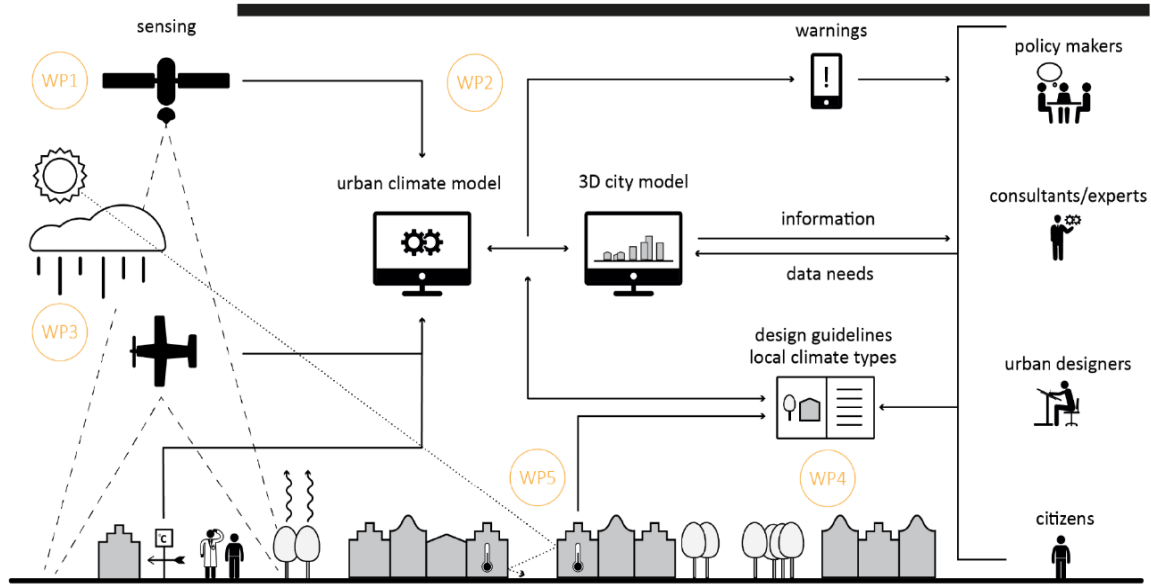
sensing

WP1

WP2

warnings

policy makers

urban climate model

3D city model

consultants/experts

information

data needs

WP3

design guidelines
local climate types

urban designers

WP5

WP4

C

citizens